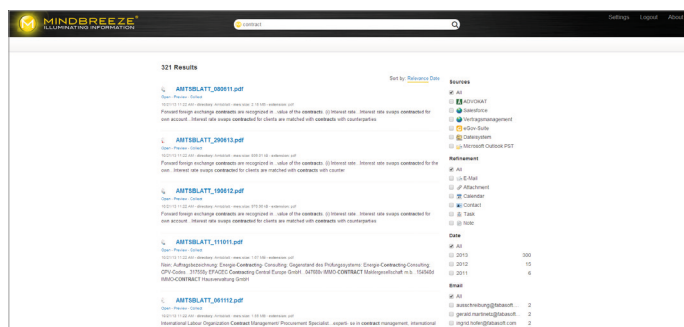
MINDBREEZE®
ILLUMINATING INFORMATION

contract

Settings Logout About

321 Results

Sort by: Relevance Date

AMTSBLATT_080611.pdf
Open · Preview · Collect
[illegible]
Forward foreign exchange contracts are recognized in ...value of the contracts. (i) Interest rate ...Interest rate swaps contracted for own account ...Interest rate swaps contracted for clients are matched with contracts with counterparties

AMTSBLATT_290613.pdf
Open · Preview · Collect
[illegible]
Forward foreign exchange contracts are recognized in ...value of the contracts. (i) Interest rate ...Interest rate swaps contracted for own ...Interest rate swaps contracted for clients are matched with contracts with counter

AMTSBLATT_190612.pdf
Open · Preview · Collect
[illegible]
Forward foreign exchange contracts are recognized in ...value of the contracts. (i) Interest rate ...Interest rate swaps contracted for own account ...Interest rate swaps contracted for clients are matched with contracts with counterparties

AMTSBLATT_111011.pdf
Open · Preview · Collect
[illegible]
Nam. Auftragsbezeichnung: Energie-Contracting Consulting. Gegenstand des Prüfungssystems: Energie-Contracting Consulting CPV-Codes... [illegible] EFACEC Contracting Central Europe GmbH ... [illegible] IMMO-CONTRACT Maklergesellschaft m.b. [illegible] IMMO-CONTRACT Hausverwaltung GmbH

AMTSBLATT_061112.pdf
Open · Preview · Collect
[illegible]
International Labour Organization Contract Management/ Procurement Specialist ...experts so in contract management, international

Sources
All
ADVOKAT
Salesforce
Vertragsmanagement
eGov-Suite
Dateisystem
Microsoft Outlook PST

Refinement
All
E-Mail
Attachment
Calendar
Contact
Task
Note

Date
All
2013 300
2012 15
2011 6

Email
All
ausschreibung@fabasoft... 2
gerald.martinetz@fabasoft... 2
ingrid.hofer@fabasoft.com 2